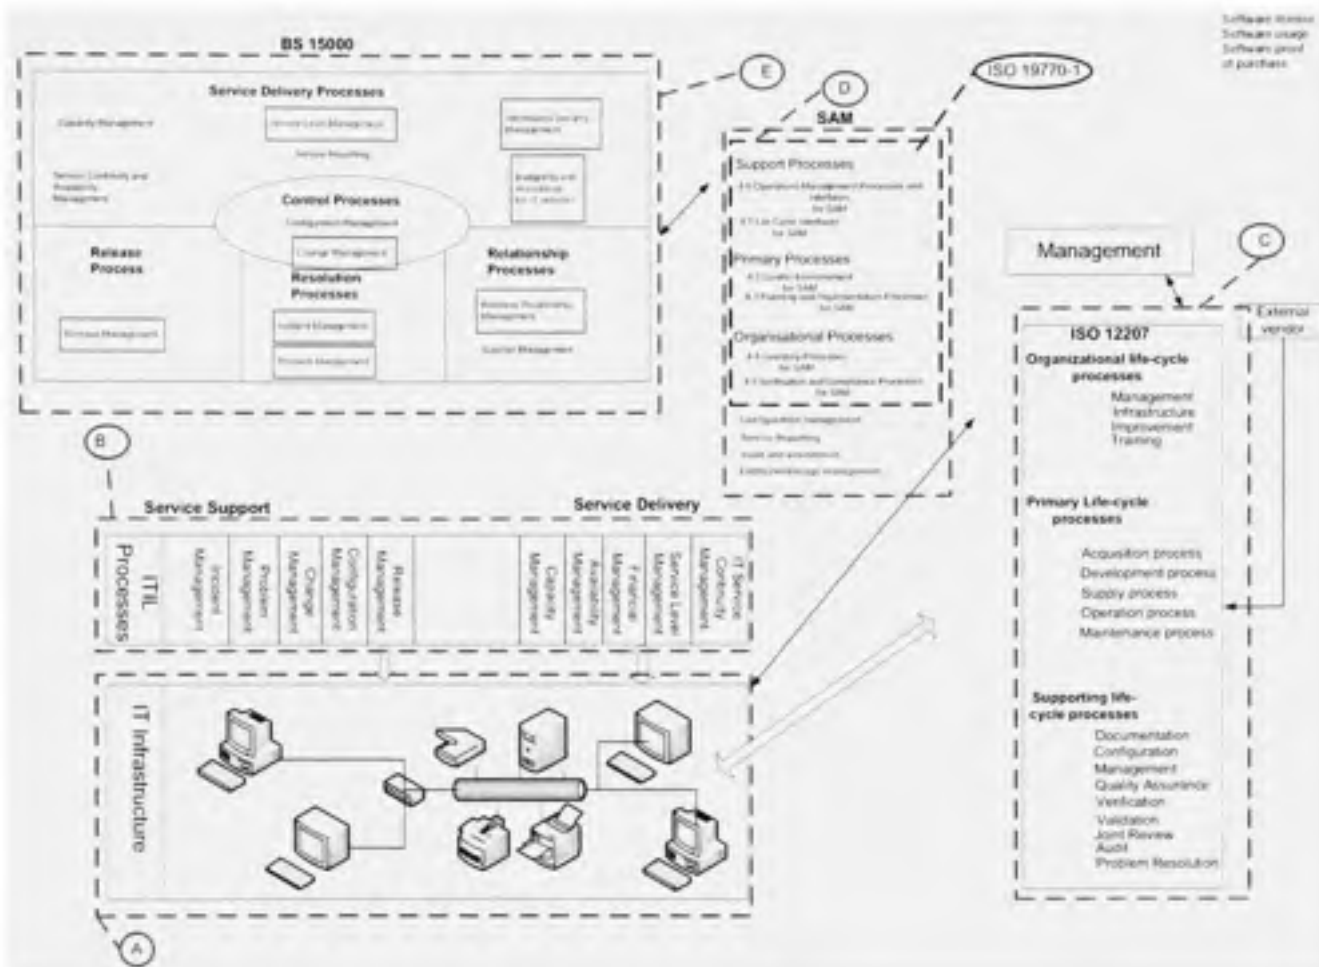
Software licence
Software usage
Software proof of purchase

BS 15000

Service Delivery Processes

Capacity Management

Service Level Management

Service Reporting

Information Security Management

Service Continuity and Availability Management

Budgeting and Accounting for IT services

Control Processes

Configuration Management

Change Management

Release Process

Release Management

Resolution Processes

Incident Management

Problem Management

Relationship Processes

Business Relationship Management

Supplier Management

E

D

ISO 19770-1

SAM

Support Processes

4.5 Operations Management Processes and Interfaces for SAM

4.7 Life Cycle Interfaces for SAM

Primary Processes

4.3 Control Environment for SAM

4.4 Planning and Implementation Processes for SAM

Organisational Processes

4.6 Inventory Processes for SAM

4.8 Verification and Compliance Processes for SAM

Configuration management

Service Reporting

Asset and acquisitions

Entitlement/usage management

Management

C

External vendor

ISO 12207

Organizational life-cycle processes

Management
Infrastructure
Improvement
Training

Primary Life-cycle processes

Acquisition process
Development process
Supply process
Operation process
Maintenance process

Supporting life-cycle processes

Documentation
Configuration Management
Quality Assurance
Verification
Validation
Joint Review
Audit
Problem Resolution

B

Service Support

Service Delivery

ITIL Processes

Incident Management

Problem Management

Change Management

Configuration Management

Release Management

Capacity Management

Availability Management

Financial Management

Service Level Management

IT Service Continuity Management

IT Infrastructure

A